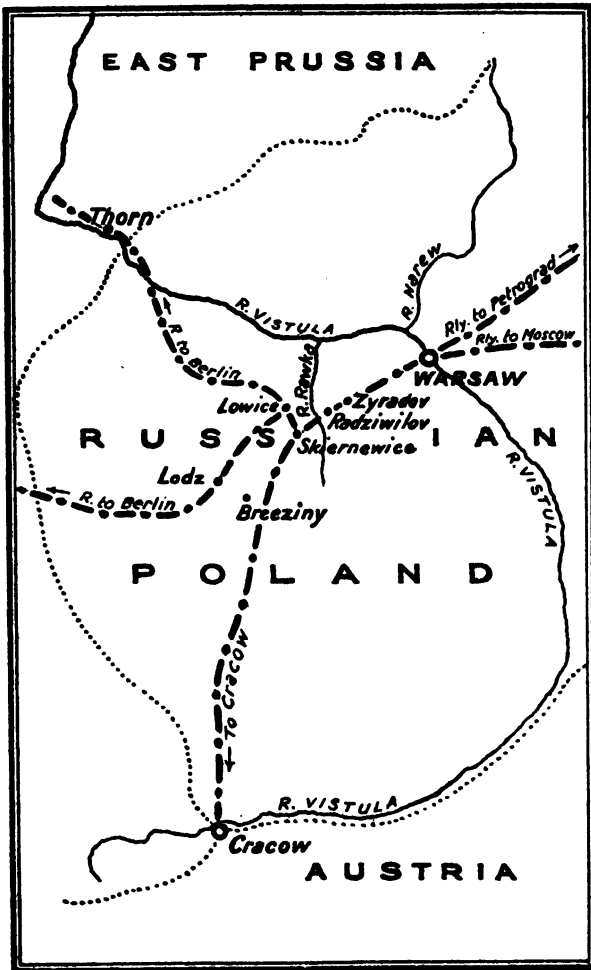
EAST PRUSSIA

Thorn

R. VISTULA

R. Narew

Rly. to Petrograd

Rly. to Moscow

R. to Berlin

R. Rawka

WARSAW

Lowicz

Zyradov

Radziwilov

RUSSIAN

Skiernewice

R. VISTULA

Lodz

R. to Berlin

Breeziny

POLAND

To Cracow

R. VISTULA

Cracow

AUSTRIA